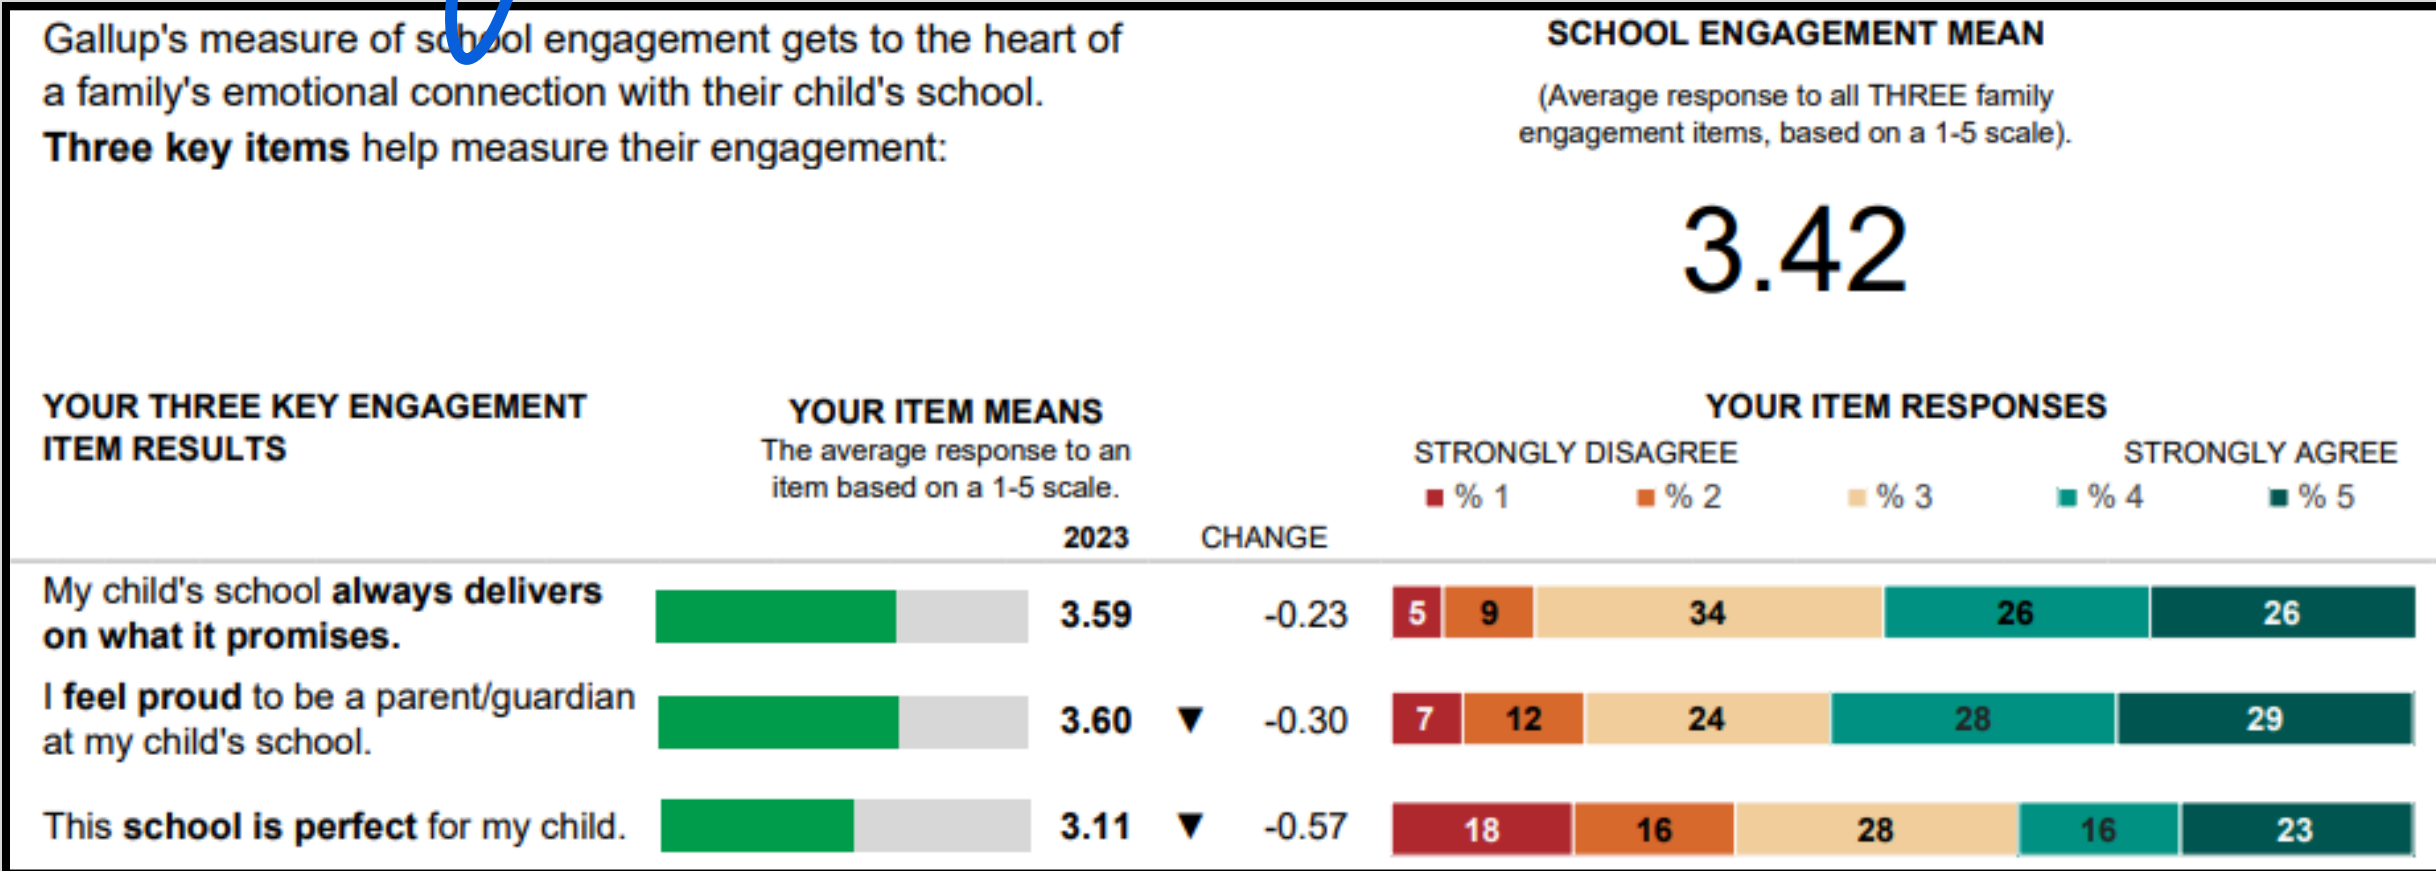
Gallup's measure of school engagement gets to the heart of a family's emotional connection with their child's school. **Three key items** help measure their engagement:

SCHOOL ENGAGEMENT MEAN

(Average response to all THREE family engagement items, based on a 1-5 scale).

3.42

YOUR THREE KEY ENGAGEMENT ITEM RESULTS

YOUR ITEM MEANS
The average response to an item based on a 1-5 scale.

YOUR ITEM RESPONSES
STRONGLY DISAGREE STRONGLY AGREE
% 1 % 2 % 3 % 4 % 5

| | 2023 | CHANGE | % 1 | % 2 | % 3 | % 4 | % 5 |
|---|---|---|---|---|---|---|---|
| My child's school **always delivers on what it promises.** | 3.59 | -0.23 | 5 | 9 | 34 | 26 | 26 |
| I **feel proud** to be a parent/guardian at my child's school. | 3.60 | ▼ -0.30 | 7 | 12 | 24 | 28 | 29 |
| This **school is perfect** for my child. | 3.11 | ▼ -0.57 | 18 | 16 | 28 | 16 | 23 |